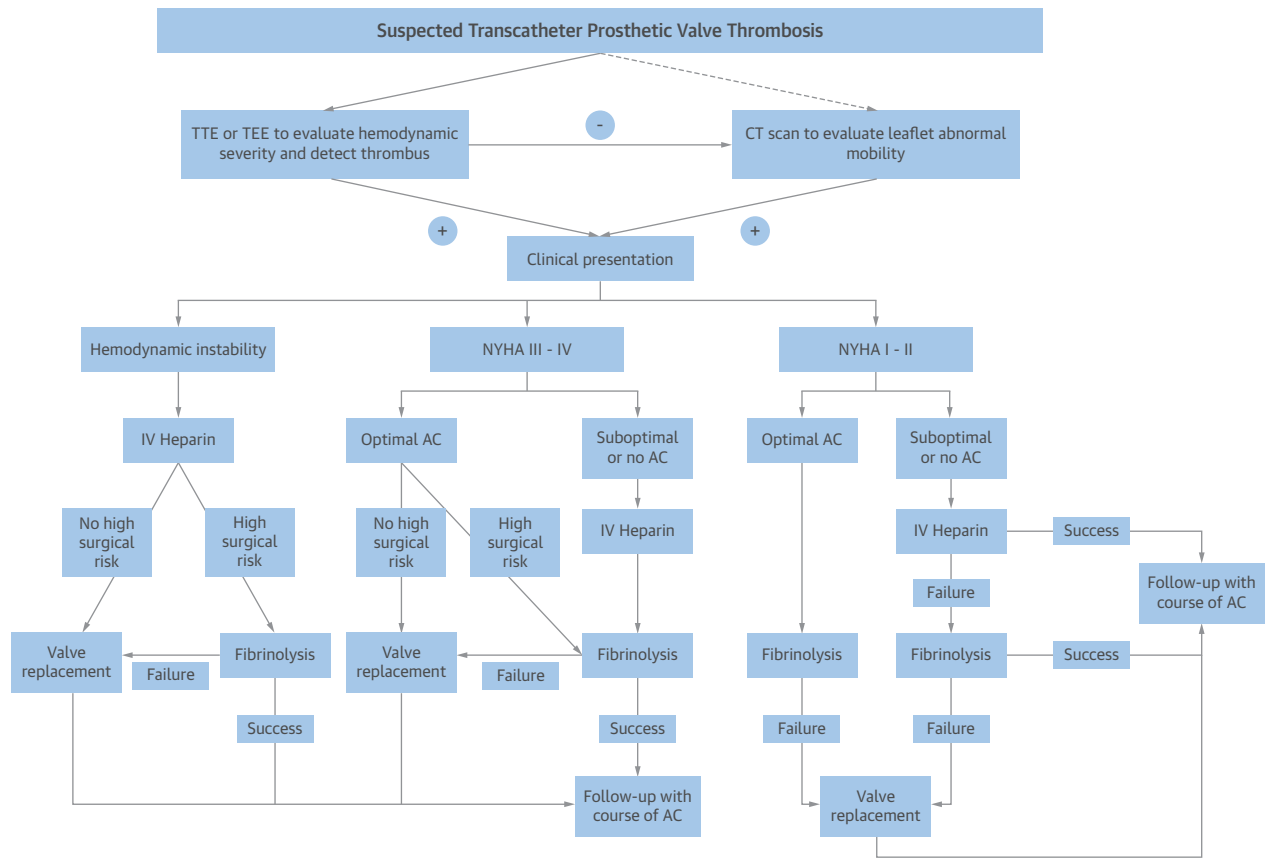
Suspected Transcatheter Prosthetic Valve Thrombosis

TTE or TEE to evaluate hemodynamic severity and detect thrombus

-

CT scan to evaluate leaflet abnormal mobility

+

+

Clinical presentation

Hemodynamic instability

NYHA III - IV

NYHA I - II

IV Heparin

Optimal AC

Suboptimal or no AC

Optimal AC

Suboptimal or no AC

No high surgical risk

High surgical risk

No high surgical risk

High surgical risk

IV Heparin

IV Heparin

Success

Follow-up with course of AC

Failure

Valve replacement

Failure

Fibrinolysis

Valve replacement

Failure

Fibrinolysis

Fibrinolysis

Fibrinolysis

Success

Success

Success

Failure

Failure

Follow-up with course of AC

Valve replacement